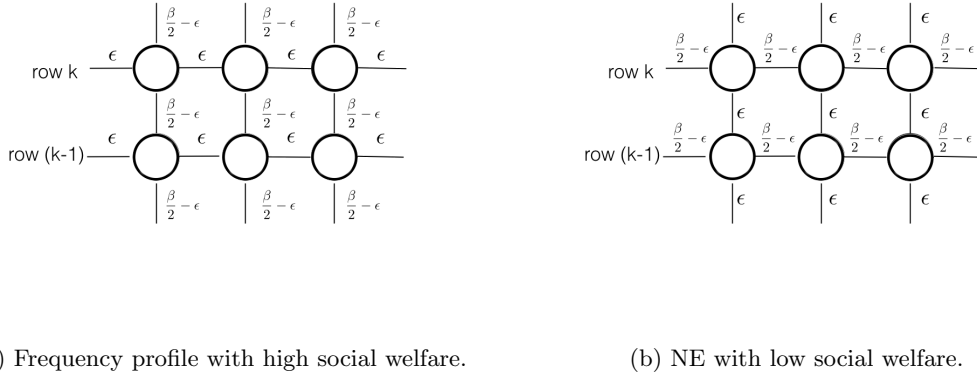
$\frac{\beta}{2}-\epsilon$ $\frac{\beta}{2}-\epsilon$ $\frac{\beta}{2}-\epsilon$

row k $\epsilon$ $\epsilon$ $\epsilon$ $\epsilon$

$\frac{\beta}{2}-\epsilon$ $\frac{\beta}{2}-\epsilon$ $\frac{\beta}{2}-\epsilon$

row (k-1) $\epsilon$ $\epsilon$ $\epsilon$ $\epsilon$

$\frac{\beta}{2}-\epsilon$ $\frac{\beta}{2}-\epsilon$ $\frac{\beta}{2}-\epsilon$

$\epsilon$ $\epsilon$ $\epsilon$

row k $\frac{\beta}{2}-\epsilon$ $\frac{\beta}{2}-\epsilon$ $\frac{\beta}{2}-\epsilon$ $\frac{\beta}{2}-\epsilon$

$\epsilon$ $\epsilon$ $\epsilon$

row (k-1) $\frac{\beta}{2}-\epsilon$ $\frac{\beta}{2}-\epsilon$ $\frac{\beta}{2}-\epsilon$ $\frac{\beta}{2}-\epsilon$

$\epsilon$ $\epsilon$ $\epsilon$

) Frequency profile with high social welfare.

(b) NE with low social welfare.